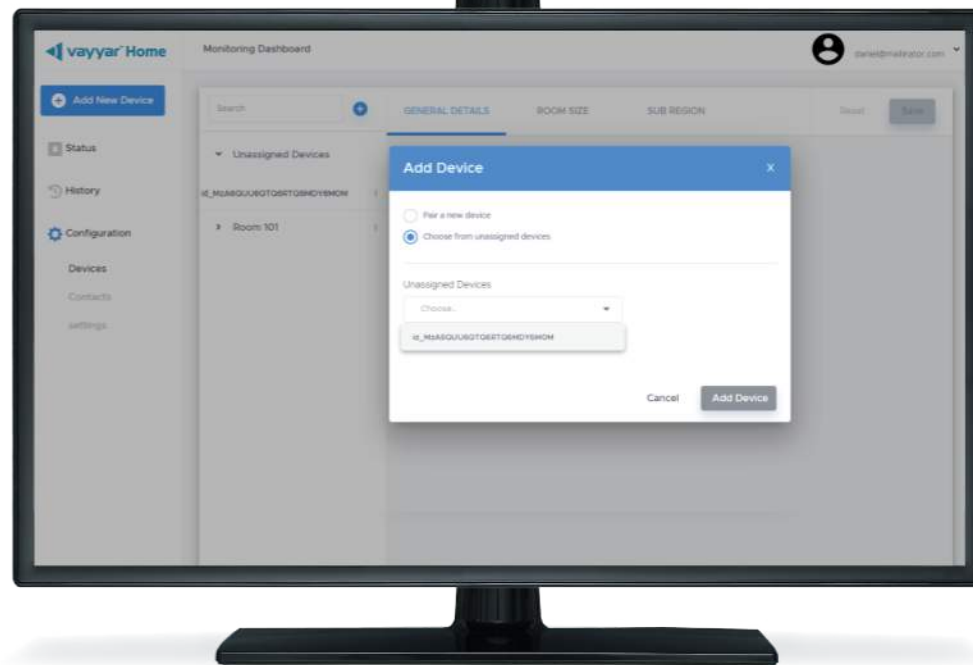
vayyar Home

Monitoring Dashboard

daniel@mailinator.com

Add New Device

Status

History

Configuration

Devices

Contacts

settings

Search

Unassigned Devices

id_MzA8QUU8GTQ8RTQ8MDY8MOM

Room 101

GENERAL DETAILS

ROOM SIZE

SUB REGION

Reset

Save

Add Device

×

Pair a new device

Choose from unassigned devices

Unassigned Devices

Choose..

id_MzA8QUU8GTQ8RTQ8MDY8MOM

Cancel

Add Device